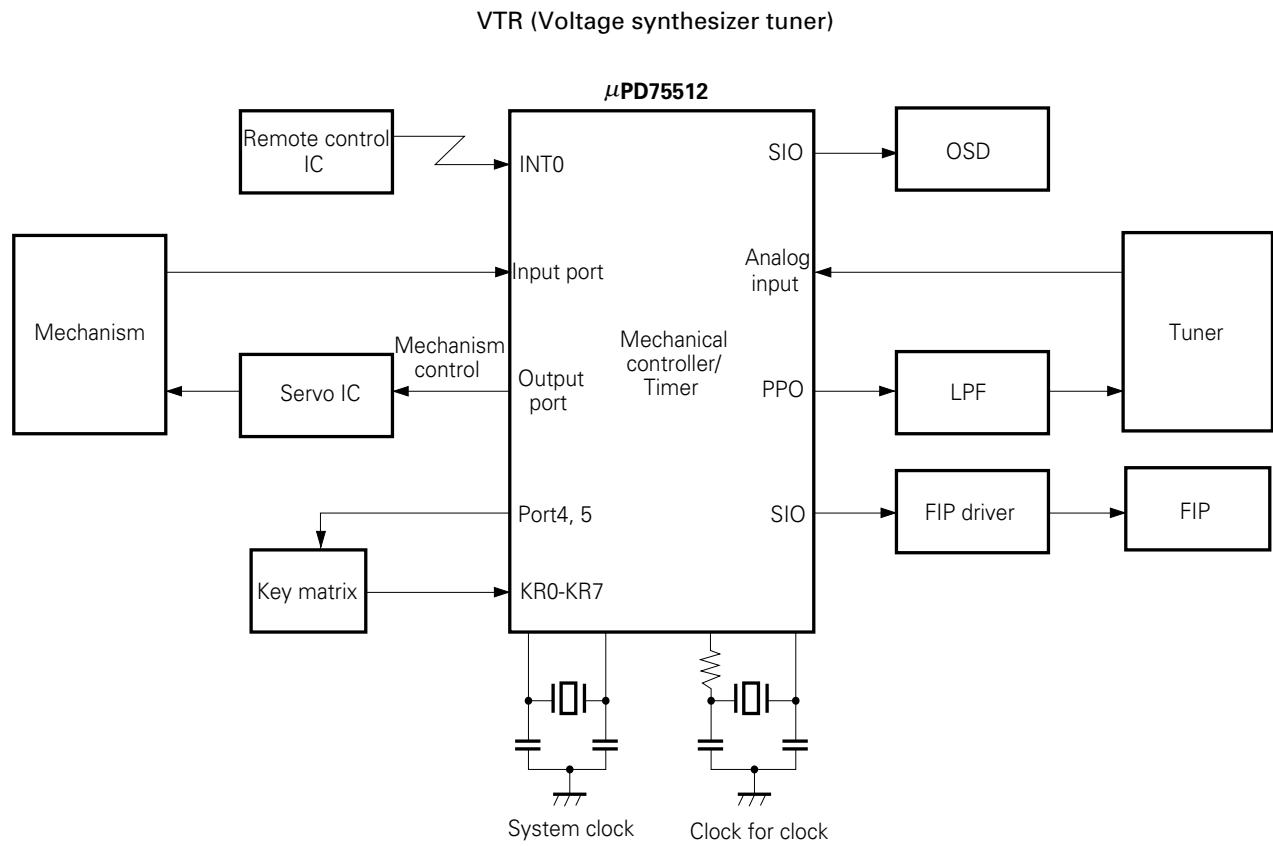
VTR (Voltage synthesizer tuner)

$\mu$PD75512

Remote control IC

INT0

SIO

OSD

Mechanism

Input port

Analog input

Tuner

Mechanism control

Mechanical controller/ Timer

Servo IC

Output port

PPO

LPF

Port4, 5

SIO

FIP driver

FIP

Key matrix

KR0-KR7

System clock

Clock for clock